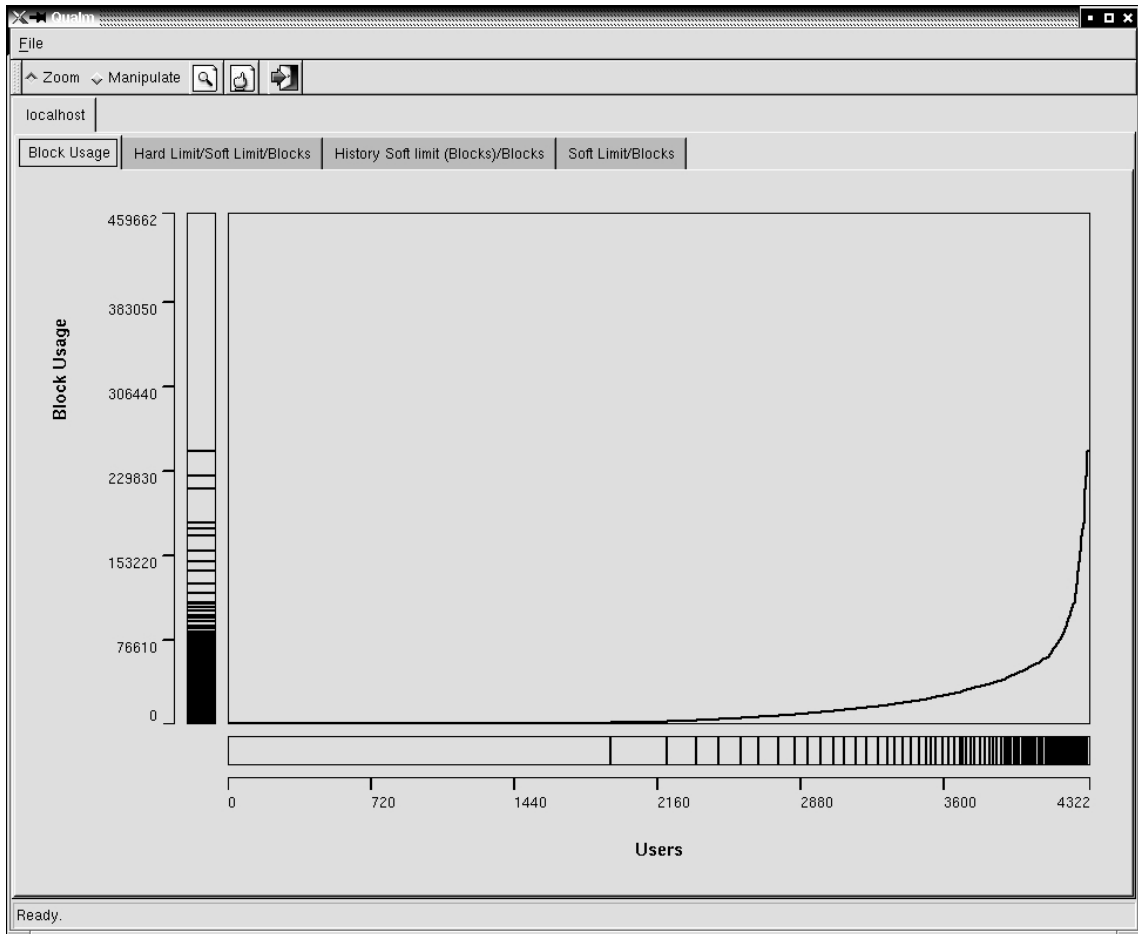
Qualm
File
Zoom Manipulate
localhost
Block Usage
Hard Limit/Soft Limit/Blocks
History Soft limit (Blocks)/Blocks
Soft Limit/Blocks

Block Usage
459662
383050
306440
229830
153220
76610
0

0
720
1440
2160
2880
3600
4322
Users

Ready.